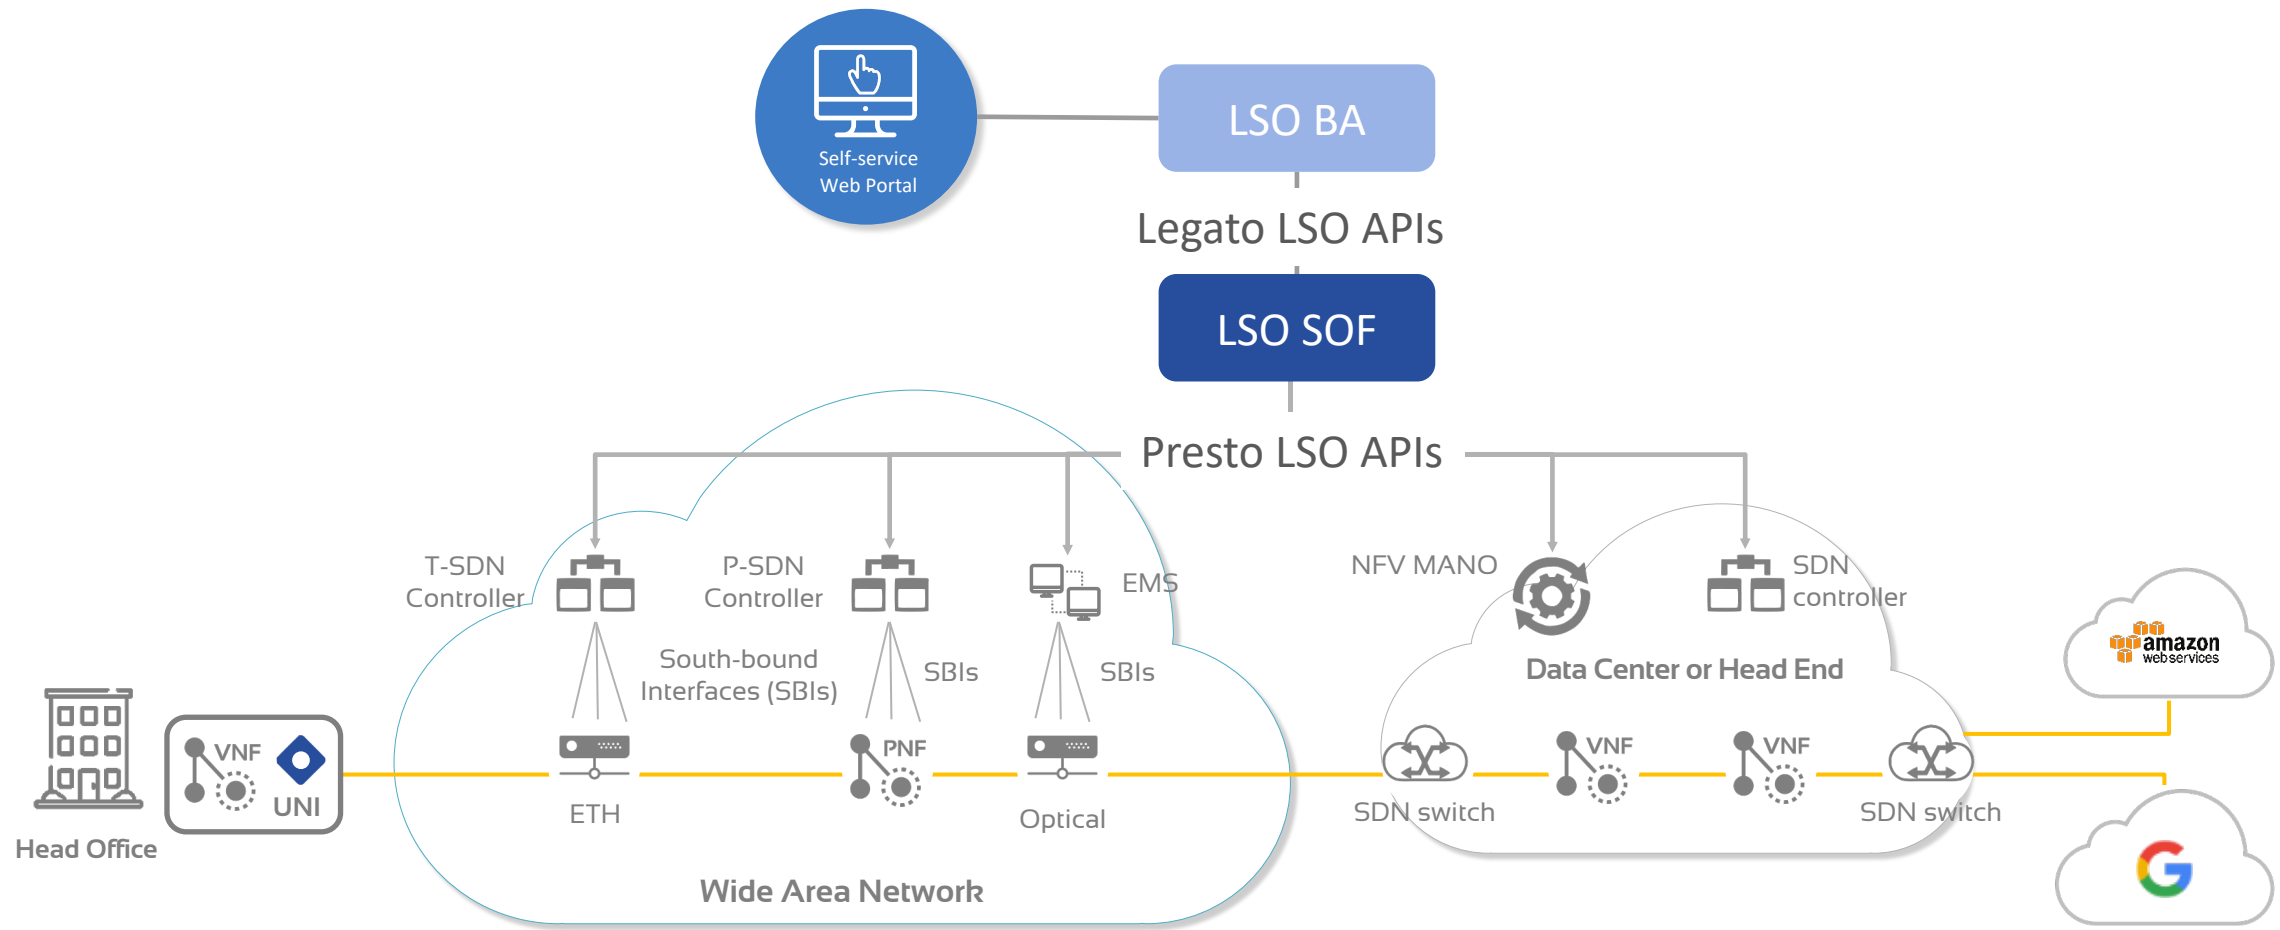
Self-service Web Portal

LSO BA

Legato LSO APIs

LSO SOF

Presto LSO APIs

T-SDN Controller

P-SDN Controller

EMS

NFV MANO

SDN controller

South-bound Interfaces (SBIs)

SBIs

SBIs

Data Center or Head End

amazon web services

VNF

UNI

Head Office

ETH

PNF

Optical

SDN switch

VNF

VNF

SDN switch

Wide Area Network